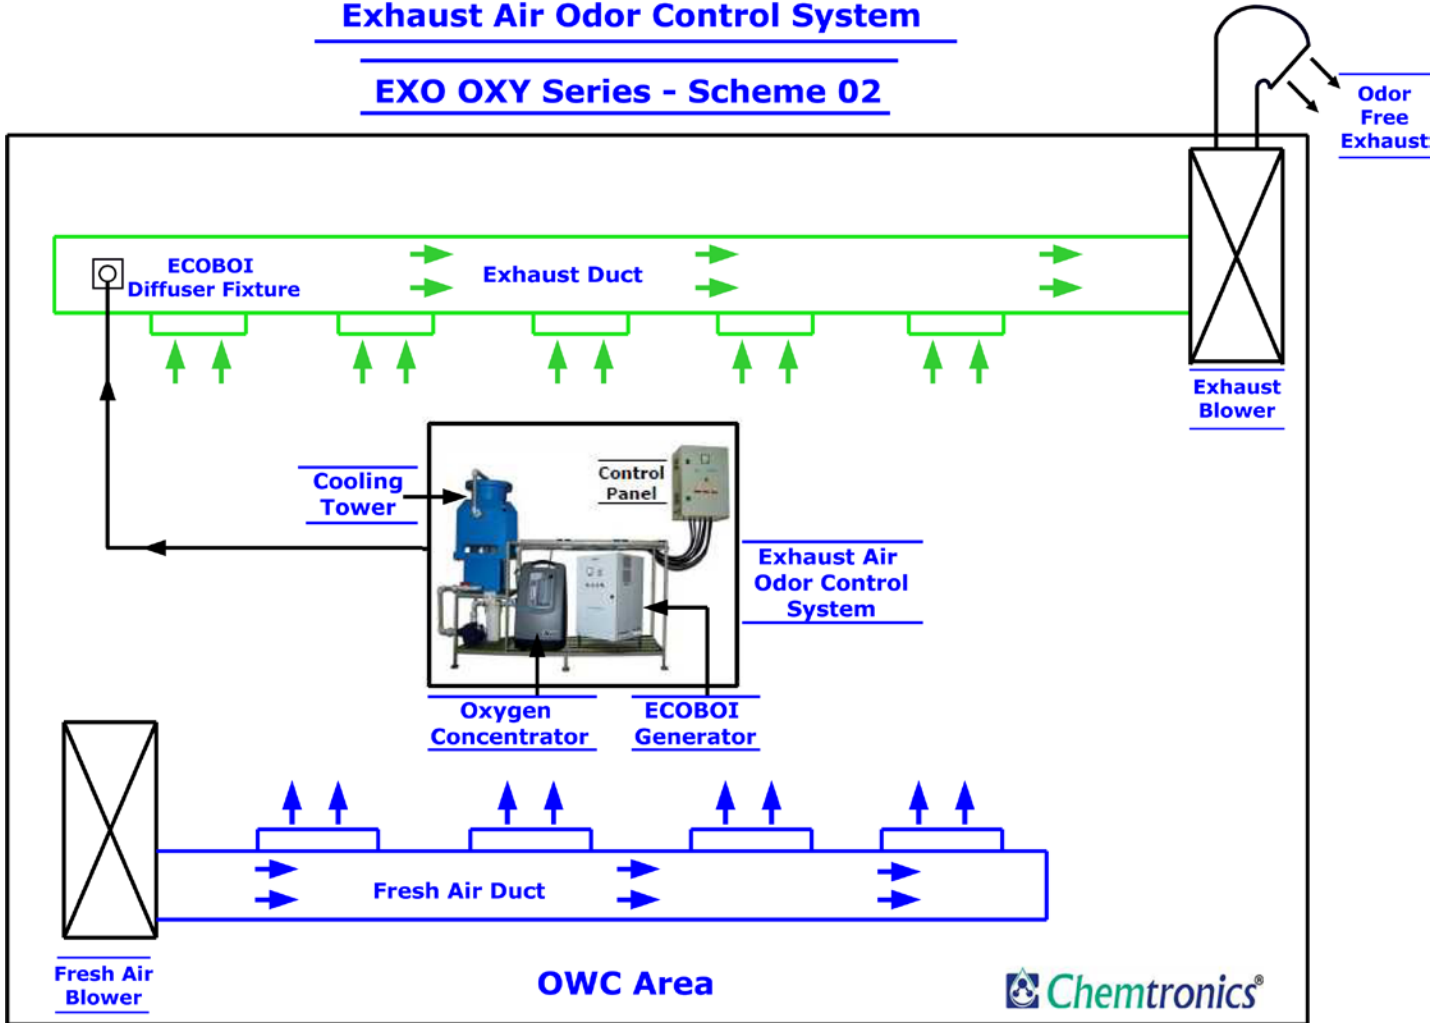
Exhaust Air Odor Control System

EXO OXY Series - Scheme 02

Odor Free Exhaust

ECOBOI Diffuser Fixture

Exhaust Duct

Exhaust Blower

Cooling Tower

Control Panel

Exhaust Air Odor Control System

Oxygen Concentrator

ECOBOI Generator

Fresh Air Duct

Fresh Air Blower

OWC Area

Chemtronics®